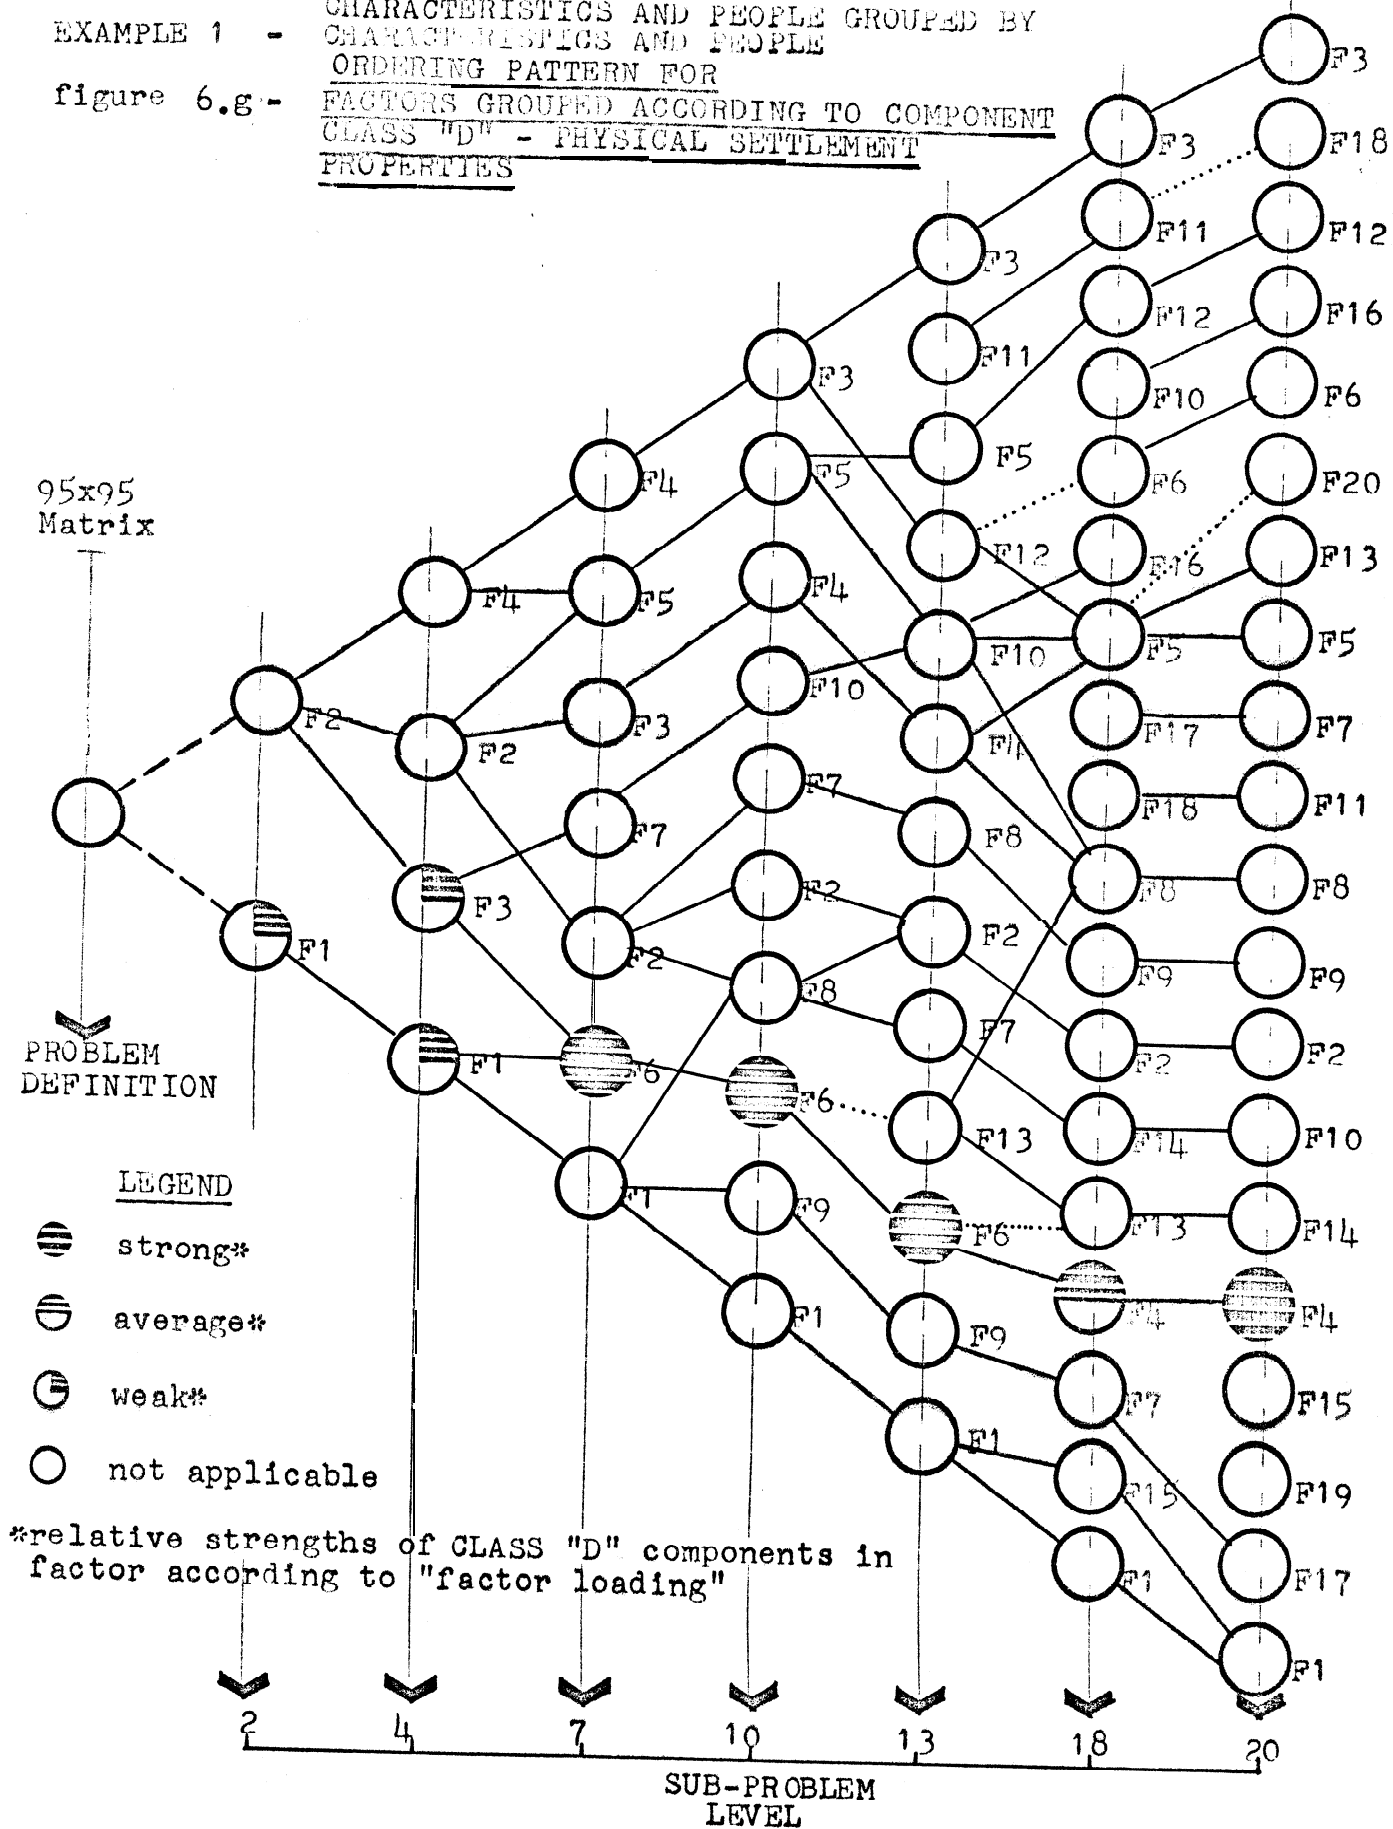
EXAMPLE 1 - CHARACTERISTICS AND PEOPLE GROUPED BY CHARACTERISTICS AND PEOPLE

figure 6.g - ORDERING PATTERN FOR FACTORS GROUPED ACCORDING TO COMPONENT CLASS "D" - PHYSICAL SETTLEMENT PROPERTIES

95x95 Matrix

PROBLEM DEFINITION

F2
F1

F4
F2
F3
F1

F4
F5
F3
F7
F2
F6
F1

F3
F5
F4
F10
F7
F2
F8
F6
F9
F1

F3
F11
F5
F12
F10
F11
F8
F2
F7
F13
F6
F9
F1

F3
F11
F12
F10
F6
F16
F5
F17
F18
F8
F9
F2
F14
F13
F4
F7
F15
F1

F3
F18
F12
F16
F6
F20
F13
F5
F7
F11
F8
F9
F2
F10
F14
F4
F15
F19
F17
F1

LEGEND
strong*
average*
weak*
not applicable

*relative strengths of CLASS "D" components in factor according to "factor loading"

2 4 7 10 13 18 20

SUB-PROBLEM LEVEL